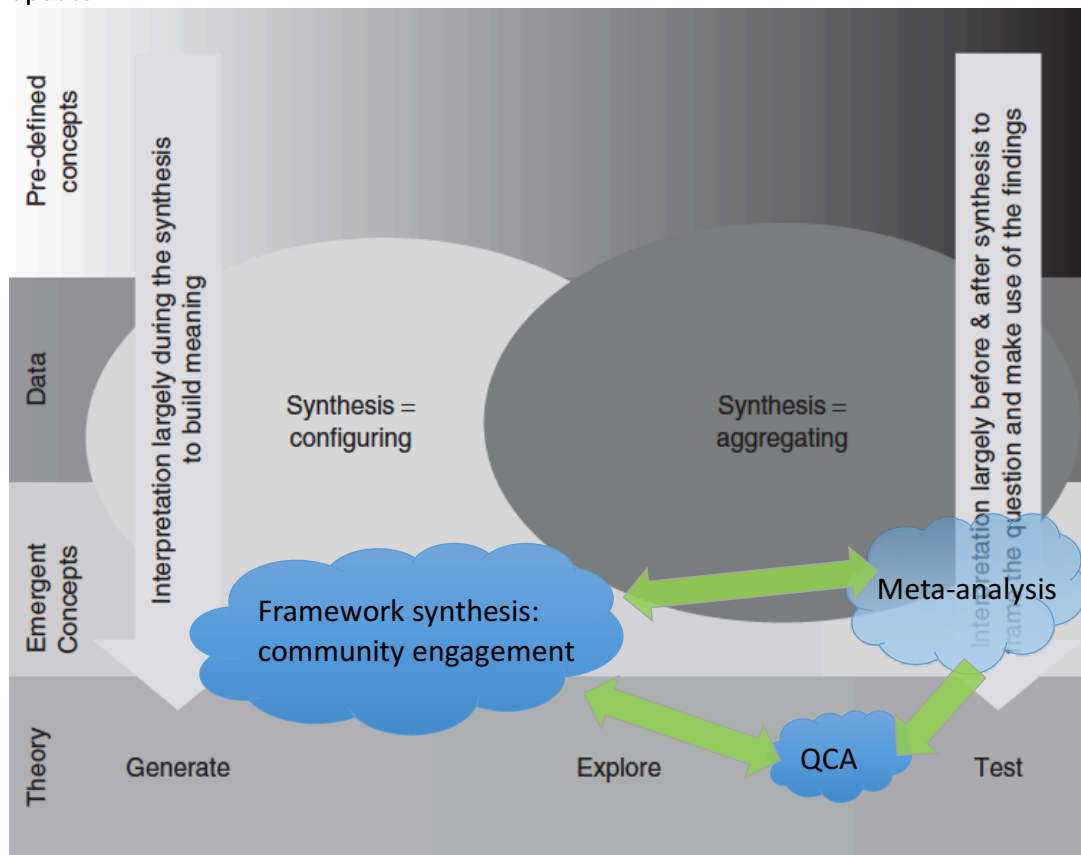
Pre-defined concepts

Data

Emergent Concepts

Theory

Interpretation largely during the synthesis to build meaning

Interpretation largely before & after synthesis to frame the question and make use of the findings

Synthesis = configuring

Synthesis = aggregating

Framework synthesis: community engagement

Meta-analysis

QCA

Generate

Explore

Test